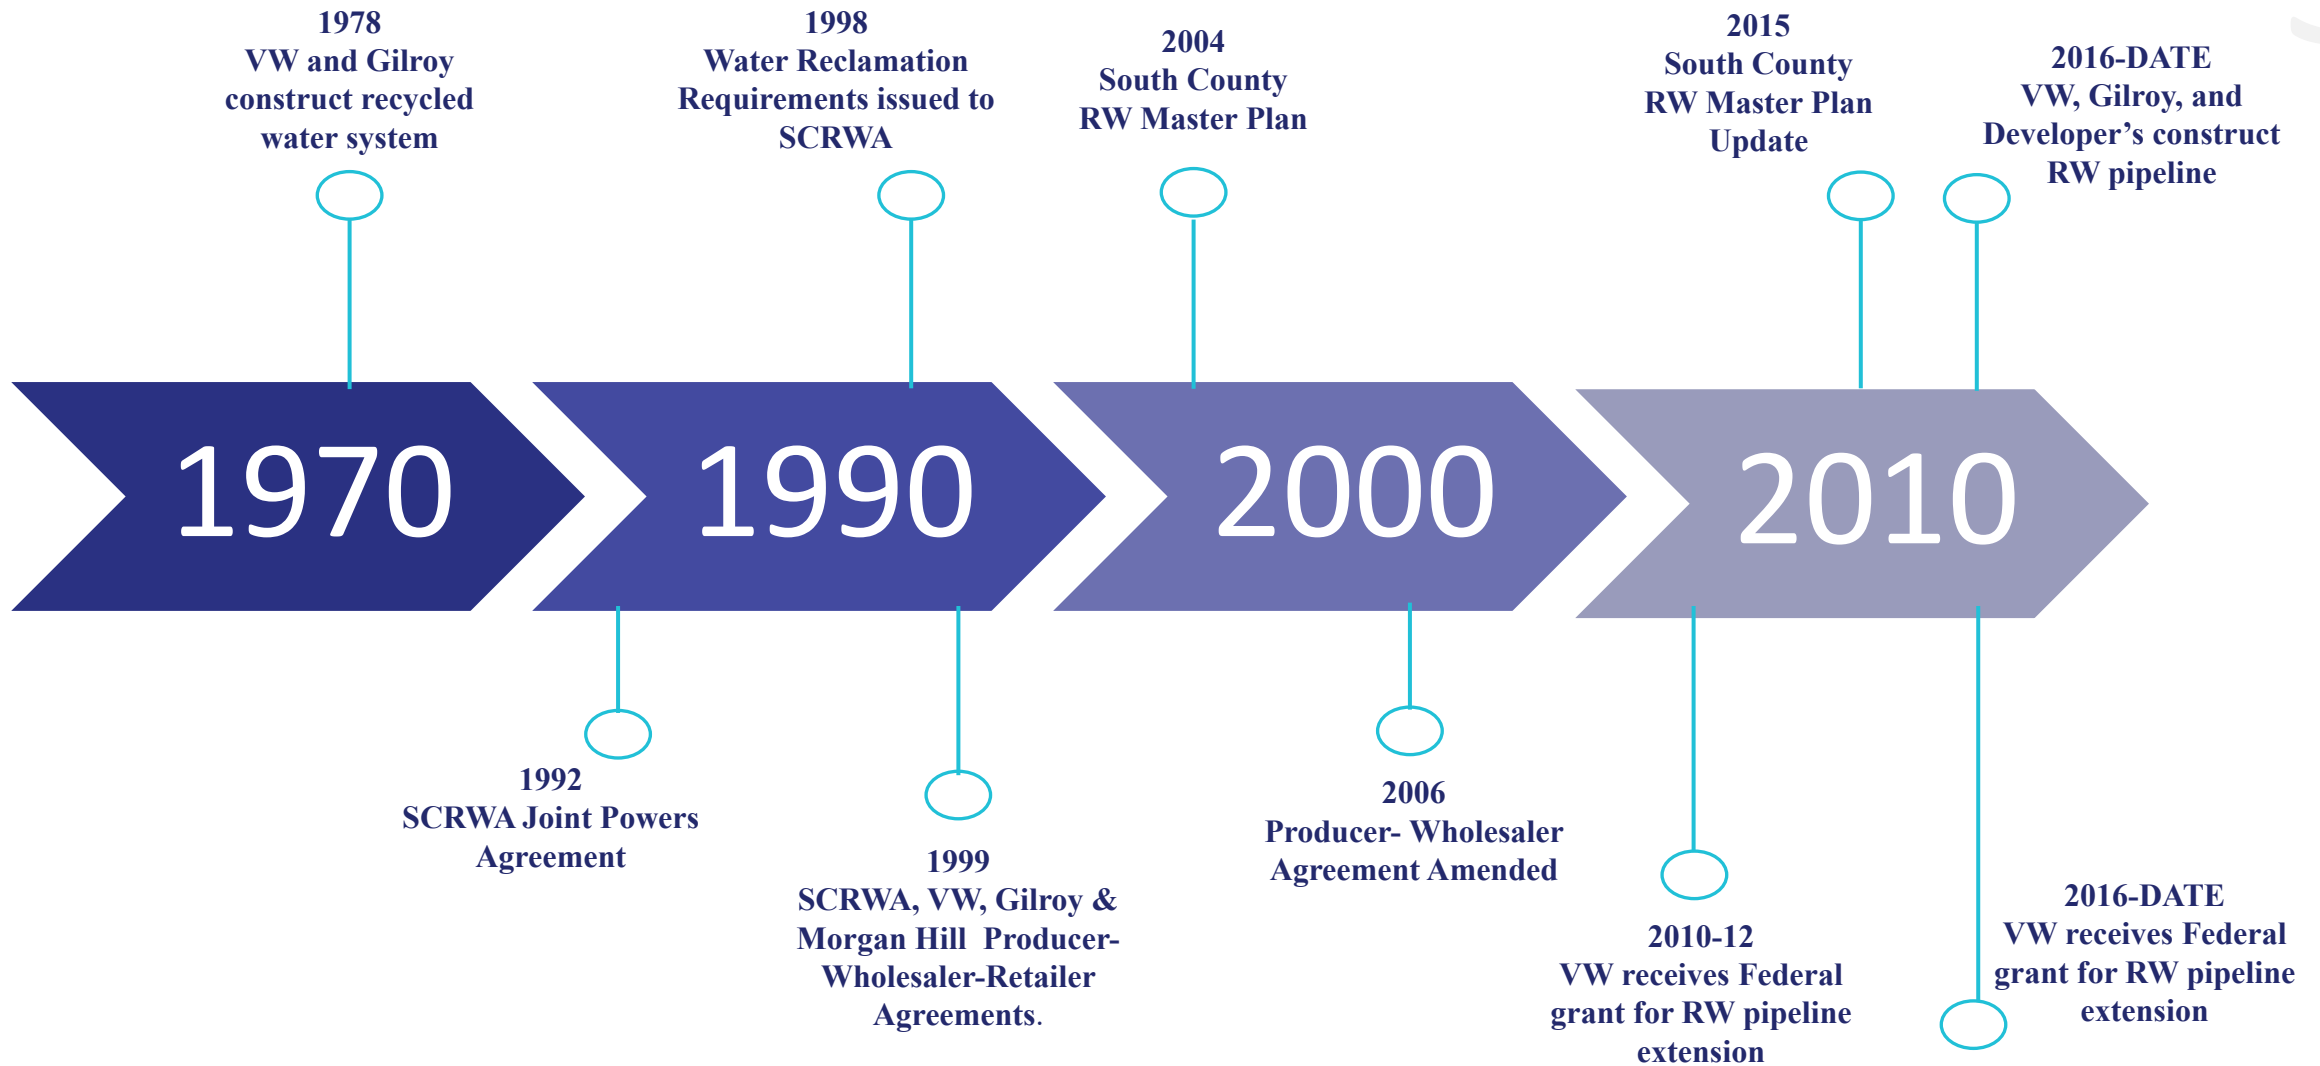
1978
VW and Gilroy construct recycled water system

1998
Water Reclamation Requirements issued to SCRWA

2004
South County RW Master Plan

2015
South County RW Master Plan Update

2016-DATE
VW, Gilroy, and Developer's construct RW pipeline

1970

1990

2000

2010

1992
SCRWA Joint Powers Agreement

1999
SCRWA, VW, Gilroy & Morgan Hill Producer-Wholesaler-Retailer Agreements.

2006
Producer- Wholesaler Agreement Amended

2010-12
VW receives Federal grant for RW pipeline extension

2016-DATE
VW receives Federal grant for RW pipeline extension